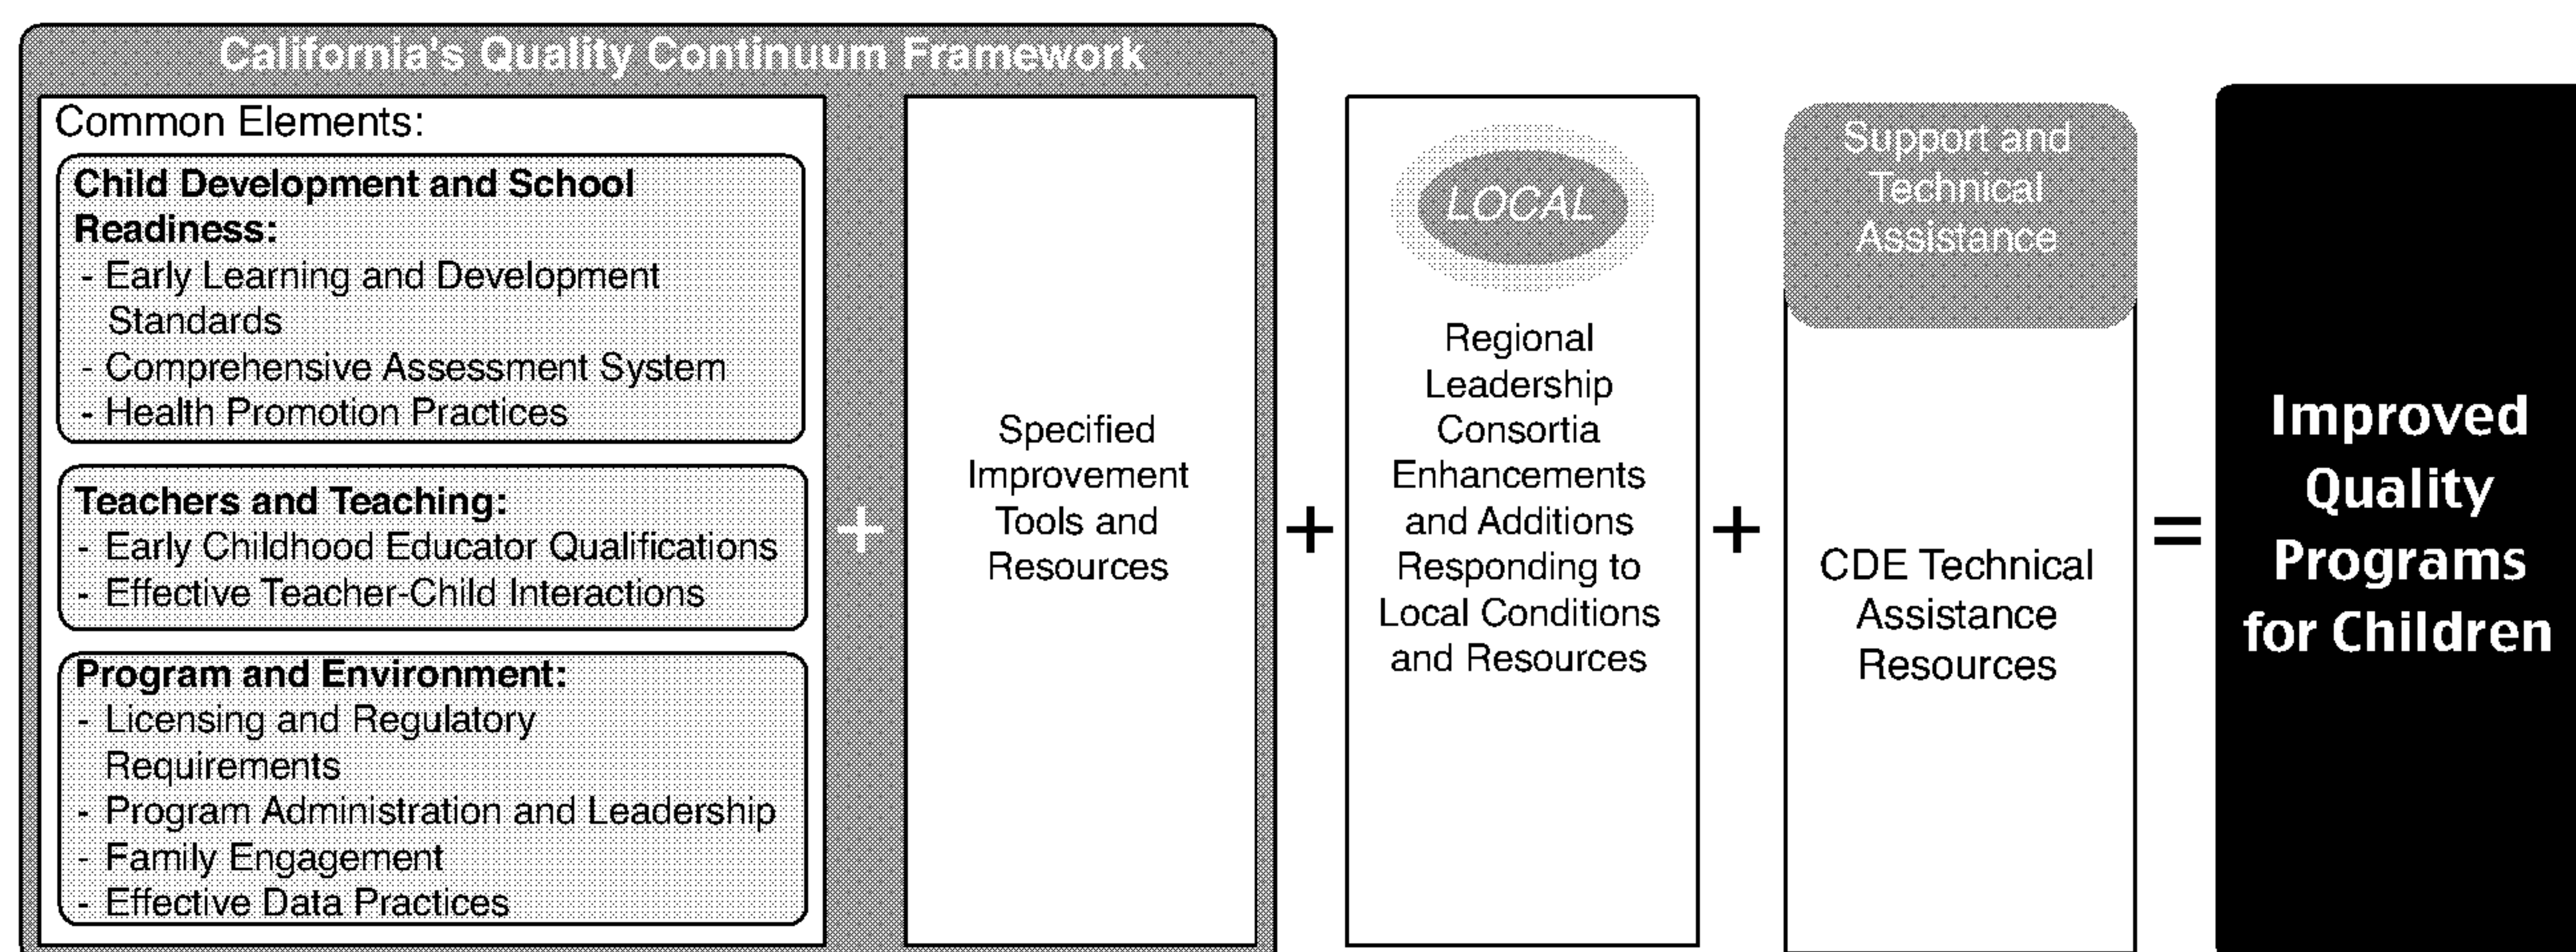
California's Quality Continuum Framework

Common Elements:

**Child Development and School Readiness:**
- Early Learning and Development Standards
- Comprehensive Assessment System
- Health Promotion Practices

**Teachers and Teaching:**
- Early Childhood Educator Qualifications
- Effective Teacher-Child Interactions

**Program and Environment:**
- Licensing and Regulatory Requirements
- Program Administration and Leadership
- Family Engagement
- Effective Data Practices

+

Specified Improvement Tools and Resources

+

LOCAL

Regional Leadership Consortia Enhancements and Additions Responding to Local Conditions and Resources

+

Support and Technical Assistance

CDE Technical Assistance Resources

=

Improved Quality Programs for Children